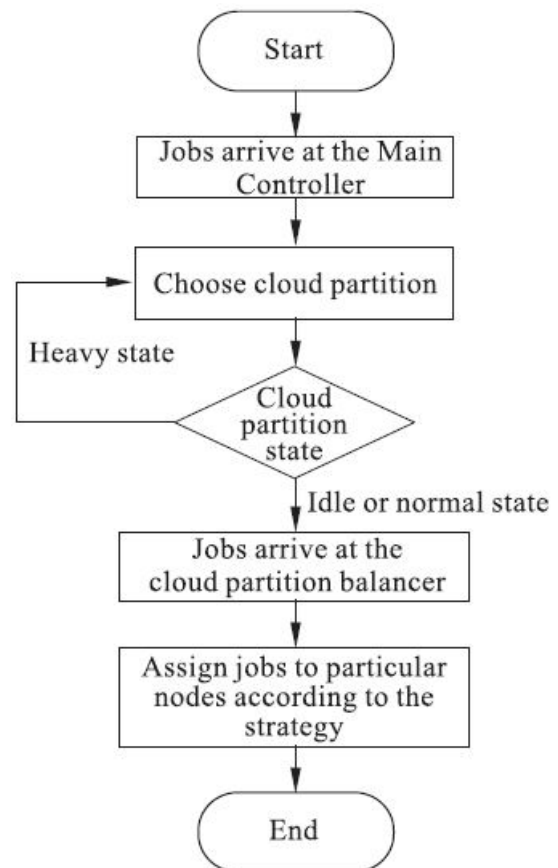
Start

Jobs arrive at the Main Controller

Choose cloud partition

Heavy state

Cloud partition state

Idle or normal state

Jobs arrive at the cloud partition balancer

Assign jobs to particular nodes according to the strategy

End